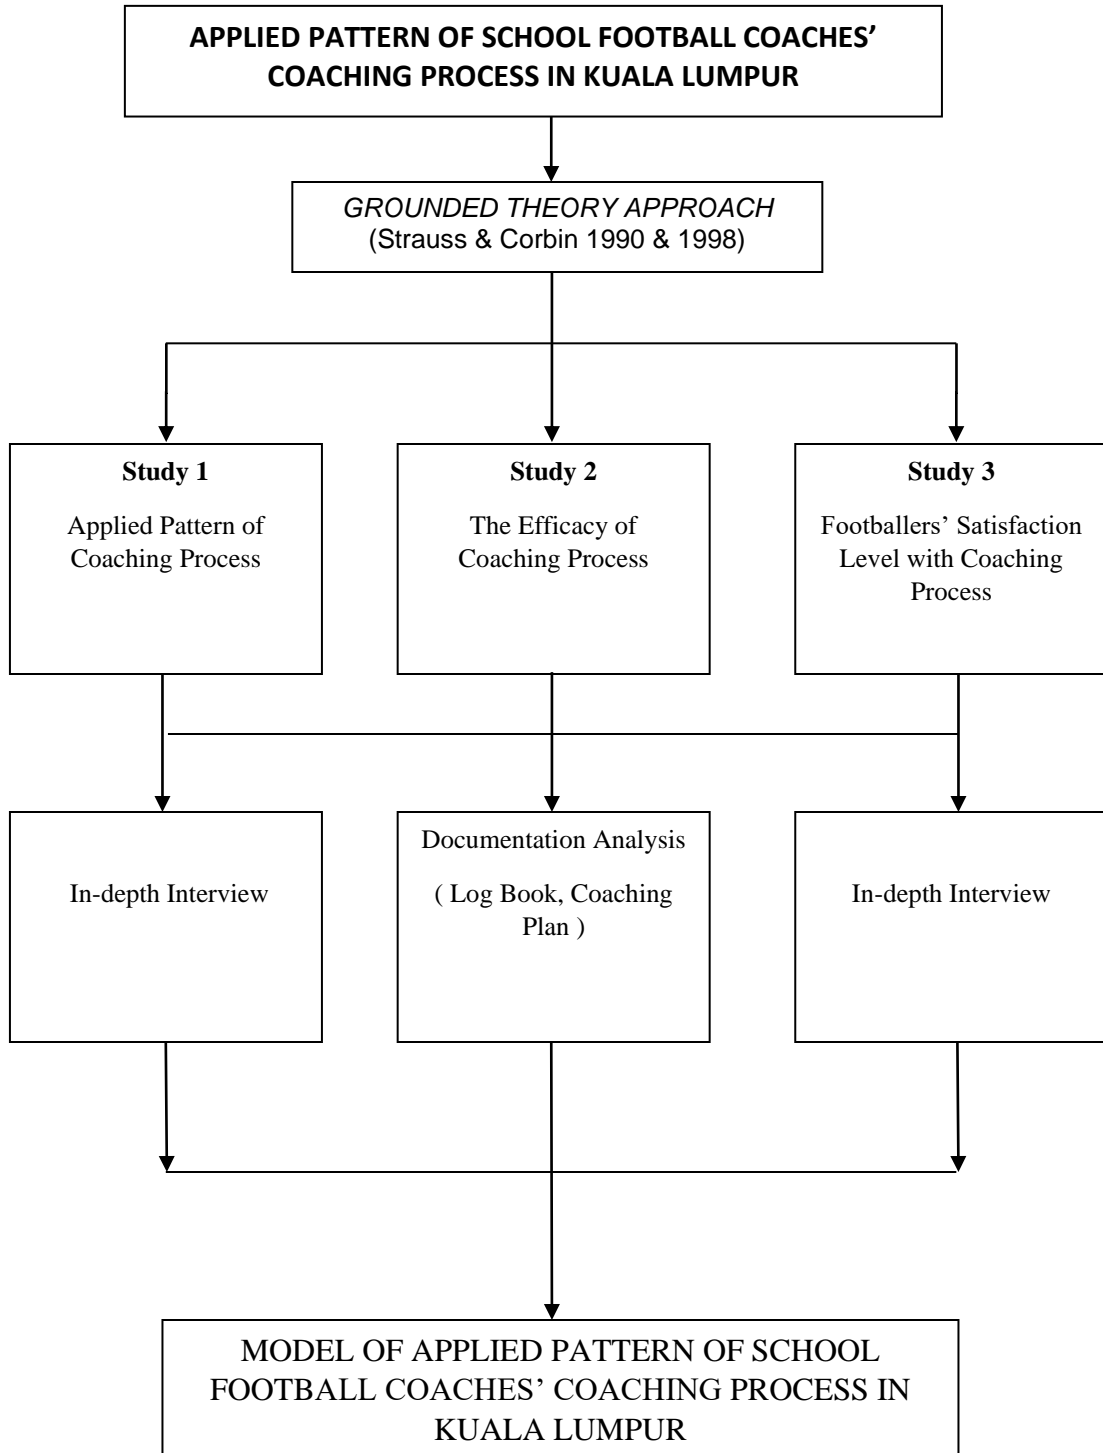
APPLIED PATTERN OF SCHOOL FOOTBALL COACHES' COACHING PROCESS IN KUALA LUMPUR

GROUNDED THEORY APPROACH
(Strauss & Corbin 1990 & 1998)

Study 1
Applied Pattern of Coaching Process

Study 2
The Efficacy of Coaching Process

Study 3
Footballers' Satisfaction Level with Coaching Process

In-depth Interview

Documentation Analysis
( Log Book, Coaching Plan )

In-depth Interview

MODEL OF APPLIED PATTERN OF SCHOOL FOOTBALL COACHES' COACHING PROCESS IN KUALA LUMPUR